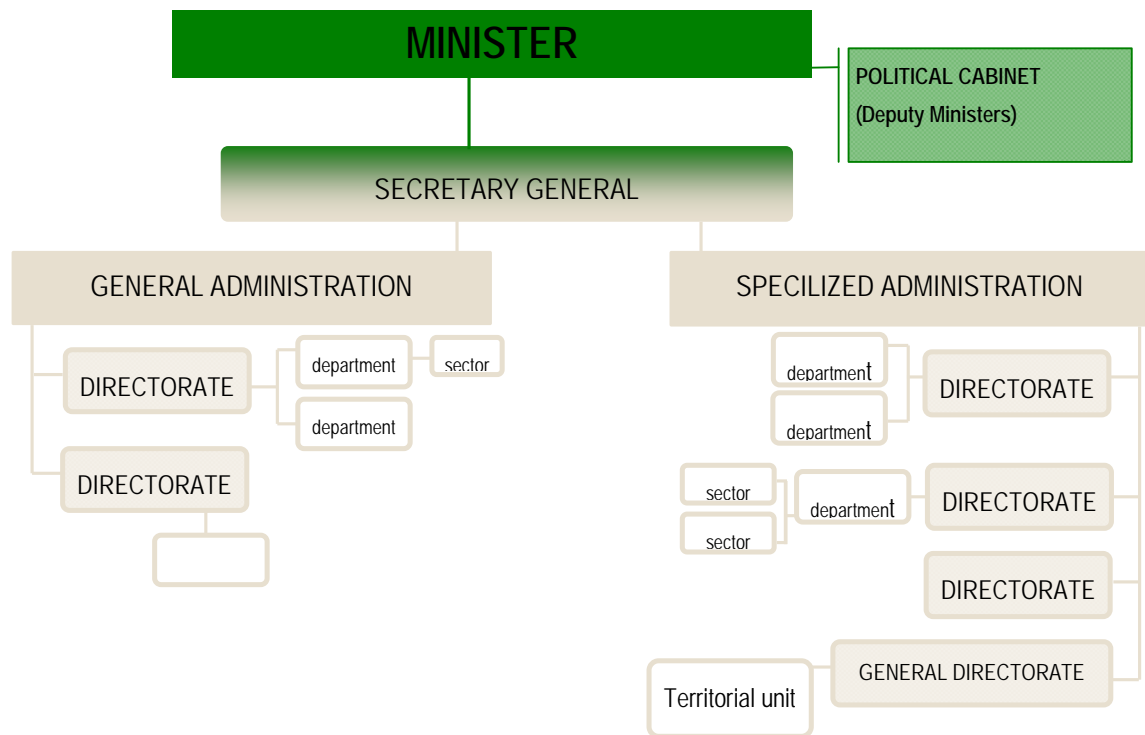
MINISTER

POLITICAL CABINET
(Deputy Ministers)

SECRETARY GENERAL

GENERAL ADMINISTRATION

DIRECTORATE

department

sector

department

DIRECTORATE

SPECILIZED ADMINISTRATION

department

department

DIRECTORATE

sector

sector

department

DIRECTORATE

DIRECTORATE

Territorial unit

GENERAL DIRECTORATE